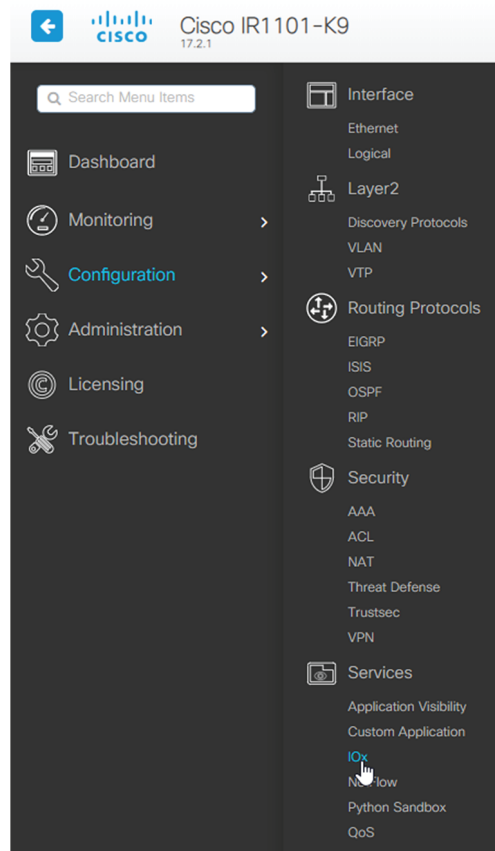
cisco Cisco IR1101-K9
17.2.1

Search Menu Items

Dashboard

Monitoring

Configuration

Administration

Licensing

Troubleshooting

Interface
Ethernet
Logical

Layer2
Discovery Protocols
VLAN
VTP

Routing Protocols
EIGRP
ISIS
OSPF
RIP
Static Routing

Security
AAA
ACL
NAT
Threat Defense
Trustsec
VPN

Services
Application Visibility
Custom Application
IOx
N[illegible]Flow
Python Sandbox
QoS